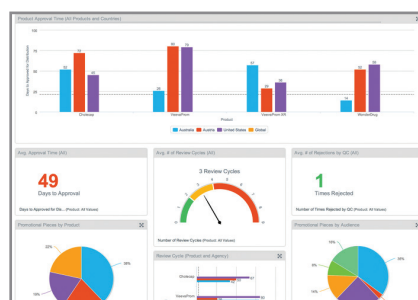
Product Approval Time (All Products and Countries)

75
50
25
0

Days to Approval for Distribution

52
70
46
33
78
78
57
34
40
18
52
58

Choleorp
NeuroPrim
NeuroPrim XR
WonderDrug

Product

Australia
Australia
United States
Global

Avg. Approval Time (All)

49

Days to Approval

Days to Approval for Dis... (Product: All Values)

Avg. # of Review Cycles (All)

3 Review Cycles

Number of Review Cycles (Product: All Values)

Avg. # of Rejections by QC (All)

1

Times Rejected

Number of Times Rejected by QC (Product: All Values)

Promotional Pieces by Product

35%
10%

Review Cycle (Product and Agency)

Choleorp
NeuroPrim

Promotional Pieces by Audience

8%
14%